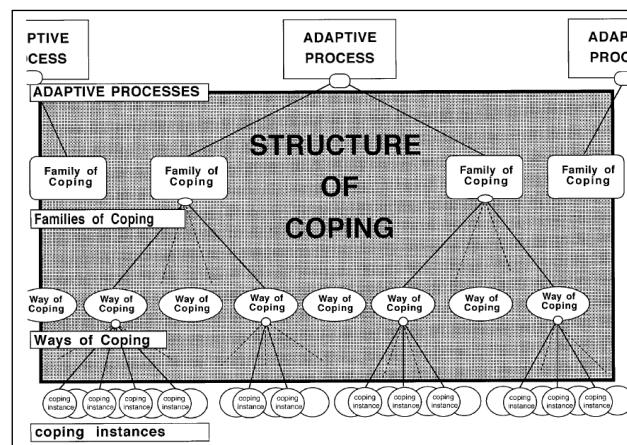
PTIVE
CESS

ADAPTIVE
PROCESS

ADAP
PROC

ADAPTIVE PROCESSES

STRUCTURE
OF
COPING

Family of Coping

Family of Coping

Family of Coping

Family of Coping

Families of Coping

Way of Coping

Way of Coping

Way of Coping

Way of Coping

Way of Coping

Way of Coping

Way of Coping

Way of Coping

Ways of Coping

coping instance

coping instance

coping instance

coping instance

coping instance

coping instance

coping instance

coping instance

coping instance

coping instance

coping instance

coping instance

coping instances